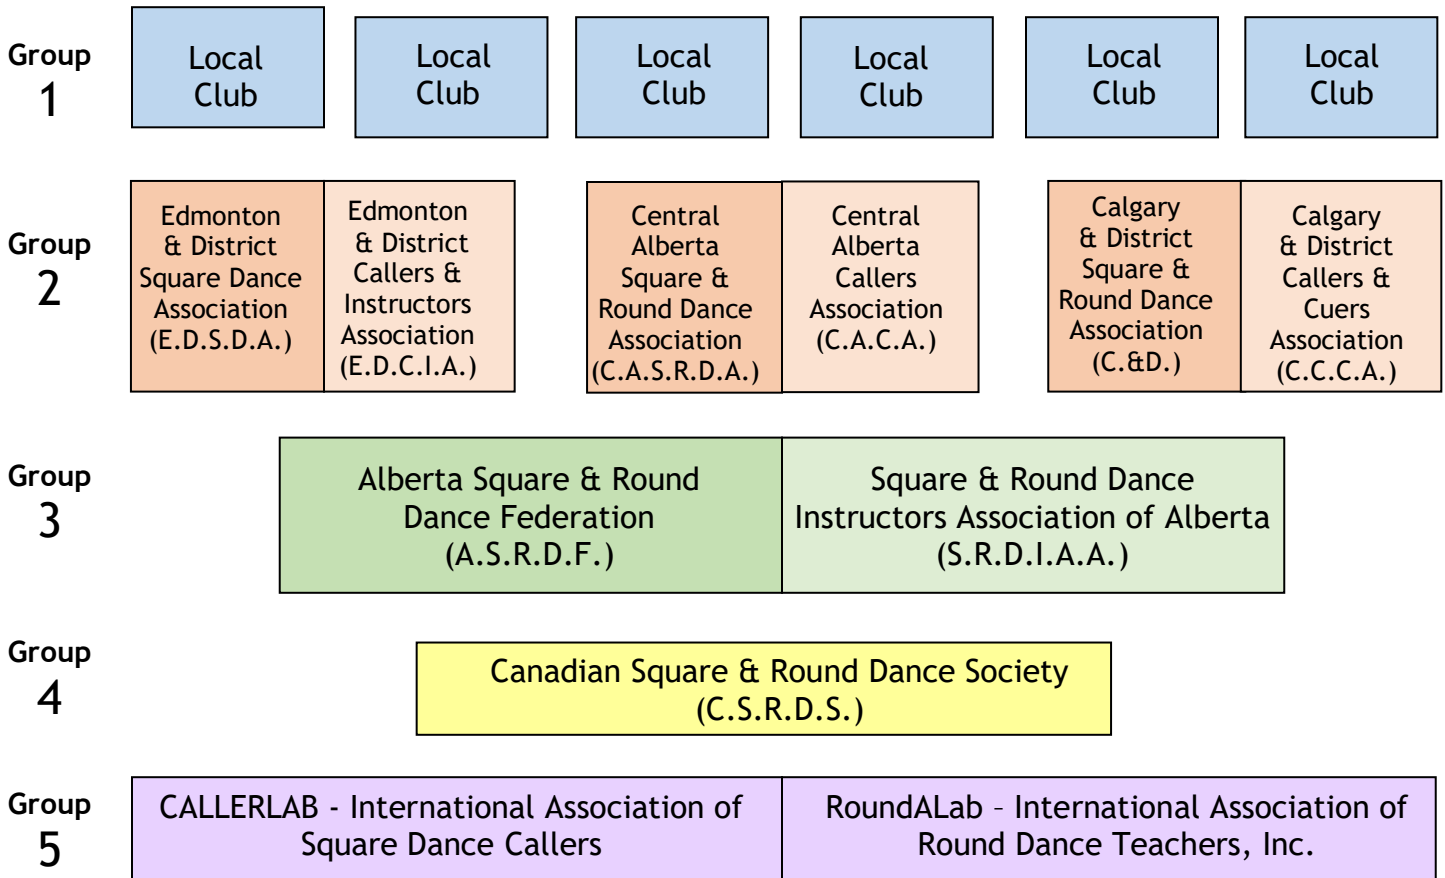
Group 1

Local Club

Local Club

Local Club

Local Club

Local Club

Local Club

Group 2

Edmonton & District Square Dance Association (E.D.S.D.A.)

Edmonton & District Callers & Instructors Association (E.D.C.I.A.)

Central Alberta Square & Round Dance Association (C.A.S.R.D.A.)

Central Alberta Callers Association (C.A.C.A.)

Calgary & District Square & Round Dance Association (C.&D.)

Calgary & District Callers & Cuers Association (C.C.C.A.)

Group 3

Alberta Square & Round Dance Federation (A.S.R.D.F.)

Square & Round Dance Instructors Association of Alberta (S.R.D.I.A.A.)

Group 4

Canadian Square & Round Dance Society (C.S.R.D.S.)

Group 5

CALLERLAB - International Association of Square Dance Callers

RoundALab – International Association of Round Dance Teachers, Inc.